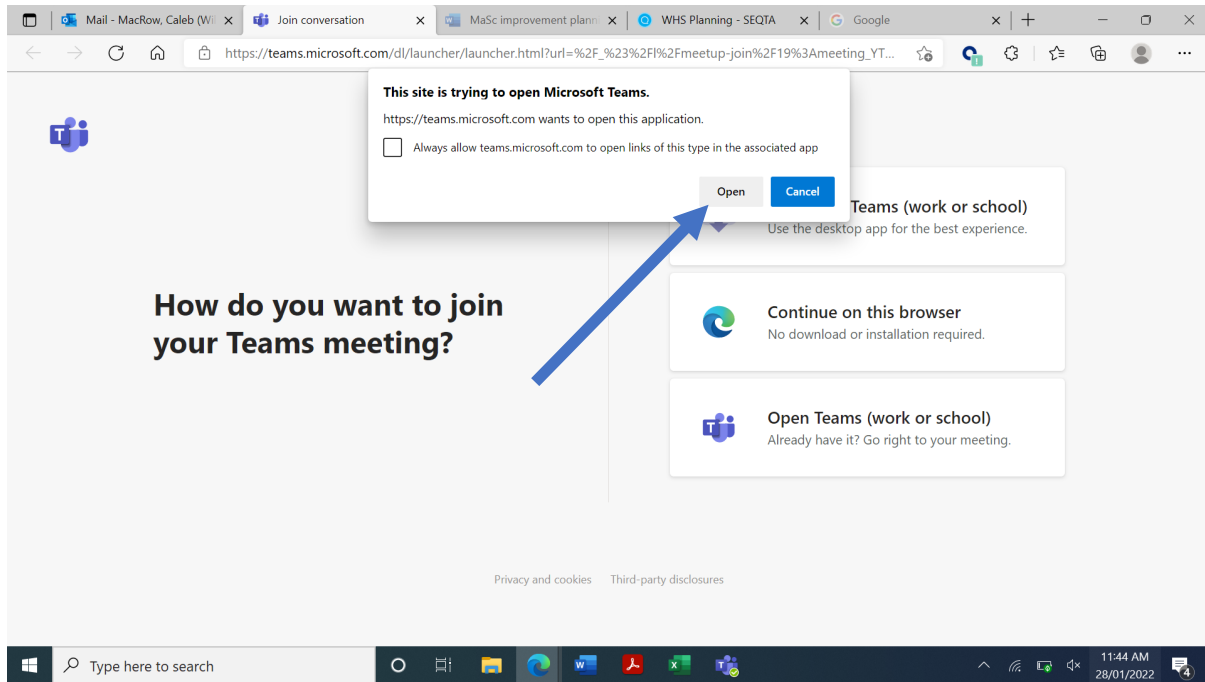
Mail - MacRow, Caleb (W
Join conversation
MaSc improvement plann
WHS Planning - SEQTA
Google

https://teams.microsoft.com/dl/launcher/launcher.html?url=%2F_%23%2Fl%2Fmeetup-join%2F19%3Ameeting_YT...

This site is trying to open Microsoft Teams.

https://teams.microsoft.com wants to open this application.

Always allow teams.microsoft.com to open links of this type in the associated app

Open
Cancel

Teams (work or school)
Use the desktop app for the best experience.

How do you want to join your Teams meeting?

Continue on this browser
No download or installation required.

Open Teams (work or school)
Already have it? Go right to your meeting.

Privacy and cookies
Third-party disclosures

Type here to search

11:44 AM
28/01/2022
4